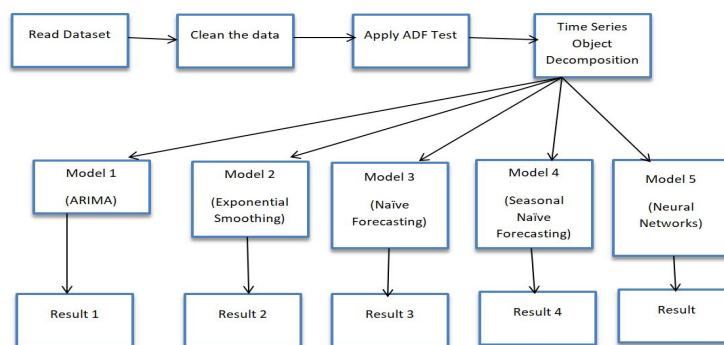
Read Dataset

Clean the data

Apply ADF Test

Time Series Object Decomposition

Model 1 (ARIMA)

Model 2 (Exponential Smoothing)

Model 3 (Naïve Forecasting)

Model 4 (Seasonal Naïve Forecasting)

Model 5 (Neural Networks)

Result 1

Result 2

Result 3

Result 4

Result